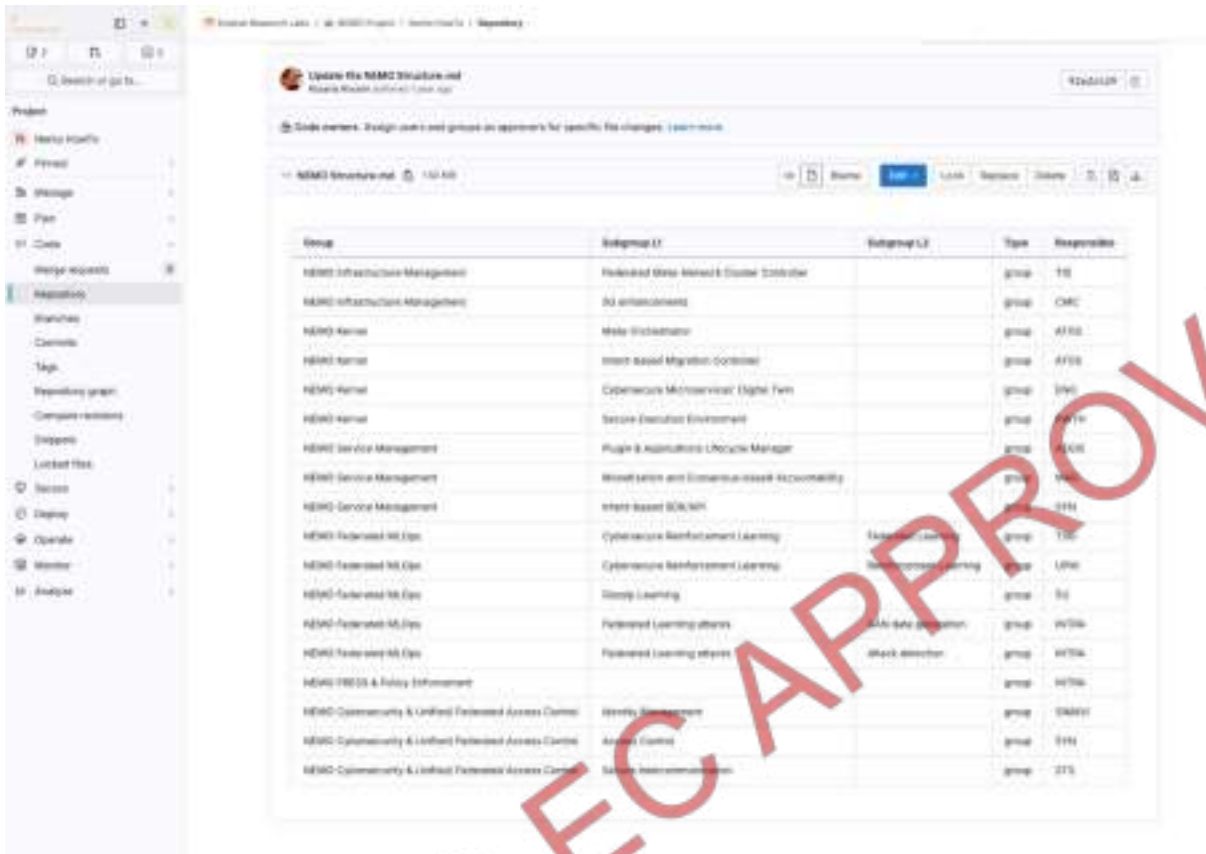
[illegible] Research Labs / NEMO Project / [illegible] / Repository

Q Search or go to...

Project

Nemo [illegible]
Pinned
Manage
Plan
Code
Merge requests
Repository
Branches
Commits
Tags
Repository graph
Compare revisions
Snippets
Locked files
Secure
Deploy
Operate
Monitor
Analyze

Update file NEMO Structure.md
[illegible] authored 1 year ago

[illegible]

Code owners Assign users and groups as approvers for specific file changes. Learn more.

NEMO Structure.md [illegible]

Blame Edit Lock Replace Delete

| Group | Subgroup L1 | Subgroup L2 | Type | Responsible |
|---|---|---|---|---|
| NEMO Infrastructure Management | Federated Meta-Network Cluster Controller | | group | TID |
| NEMO Infrastructure Management | 5G enhancements | | group | CMC |
| NEMO Kernel | Meta Orchestrator | | group | ATOS |
| NEMO Kernel | Intent-based Migration Controller | | group | ATOS |
| NEMO Kernel | Cybersecure Microservices' Digital Twin | | group | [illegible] |
| NEMO Kernel | Secure Execution Environment | | group | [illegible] |
| NEMO Service Management | Plugin & Applications Lifecycle Manager | | group | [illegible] |
| NEMO Service Management | Monetization and Consensus-based Accountability | | group | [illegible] |
| NEMO Service Management | Intent-based SDK/API | | group | SYN |
| NEMO Federated MLOps | Cybersecure Reinforcement Learning | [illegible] Learning | group | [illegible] |
| NEMO Federated MLOps | Cybersecure Reinforcement Learning | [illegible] Learning | group | UPM |
| NEMO Federated MLOps | Cloudy Learning | | group | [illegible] |
| NEMO Federated MLOps | Federated Learning attacks | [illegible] data generation | group | INTRA |
| NEMO Federated MLOps | Federated Learning attacks | Attack detection | group | INTRA |
| NEMO PRESS & Policy Enforcement | | | group | INTRA |
| NEMO Cybersecurity & Unified Federated Access Control | Identity Management | | group | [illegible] |
| NEMO Cybersecurity & Unified Federated Access Control | Access Control | | group | SYN |
| NEMO Cybersecurity & Unified Federated Access Control | Secure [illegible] | | group | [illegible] |

EC APPROV